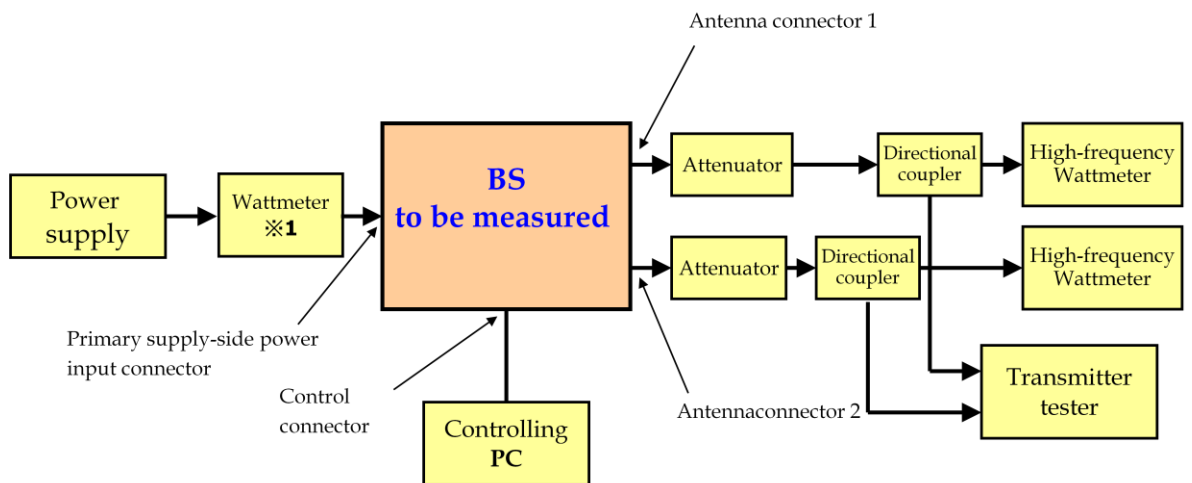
Antenna connector 1

Power supply

Wattmeter ※1

BS to be measured

Attenuator

Directional coupler

High-frequency Wattmeter

Attenuator

Directional coupler

High-frequency Wattmeter

Primary supply-side power input connector

Control connector

Controlling PC

Antennaconnector 2

Transmitter tester